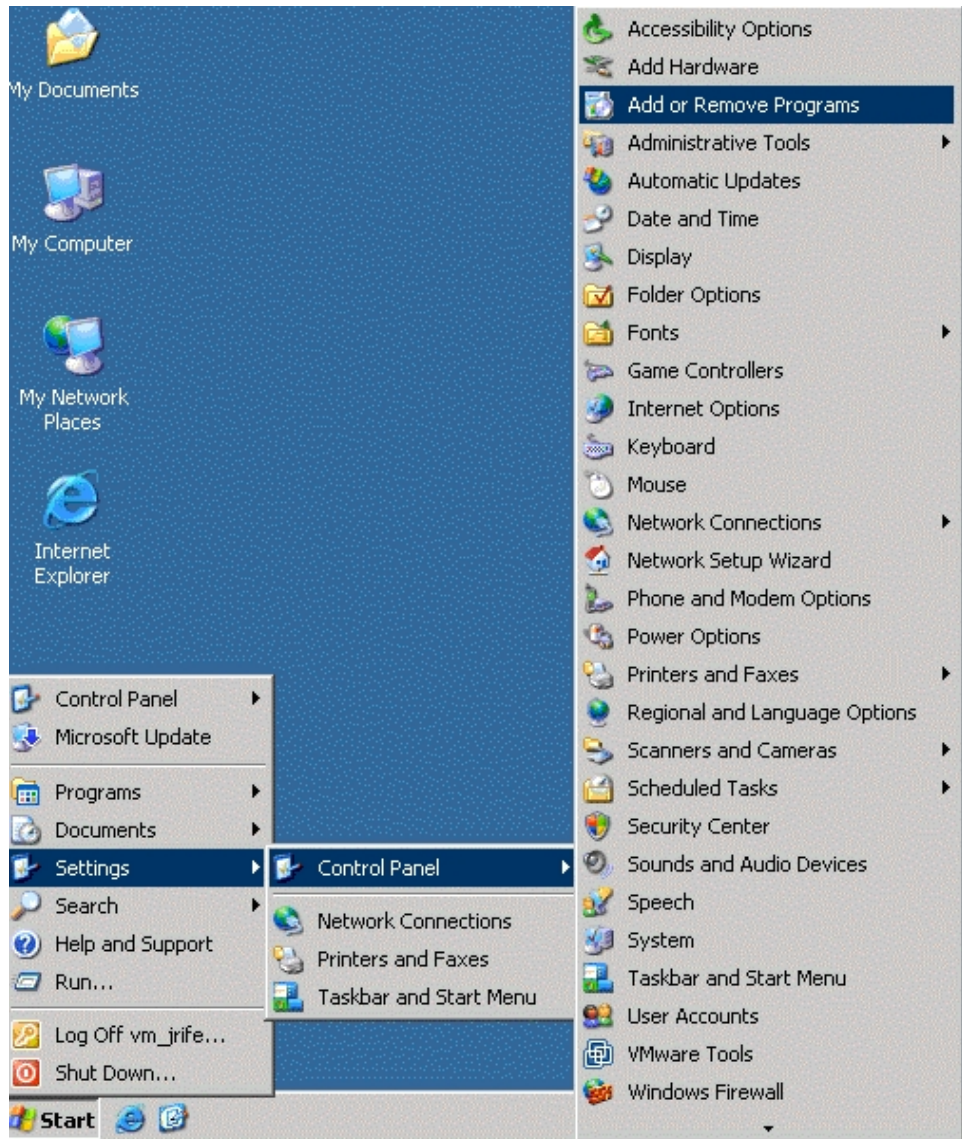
My Documents

My Computer

My Network Places

Internet Explorer

Control Panel
Microsoft Update
Programs
Documents
Settings
Search
Help and Support
Run...
Log Off vm_jrife...
Shut Down...

Start

Control Panel
Network Connections
Printers and Faxes
Taskbar and Start Menu

Accessibility Options
Add Hardware
Add or Remove Programs
Administrative Tools
Automatic Updates
Date and Time
Display
Folder Options
Fonts
Game Controllers
Internet Options
Keyboard
Mouse
Network Connections
Network Setup Wizard
Phone and Modem Options
Power Options
Printers and Faxes
Regional and Language Options
Scanners and Cameras
Scheduled Tasks
Security Center
Sounds and Audio Devices
Speech
System
Taskbar and Start Menu
User Accounts
VMware Tools
Windows Firewall